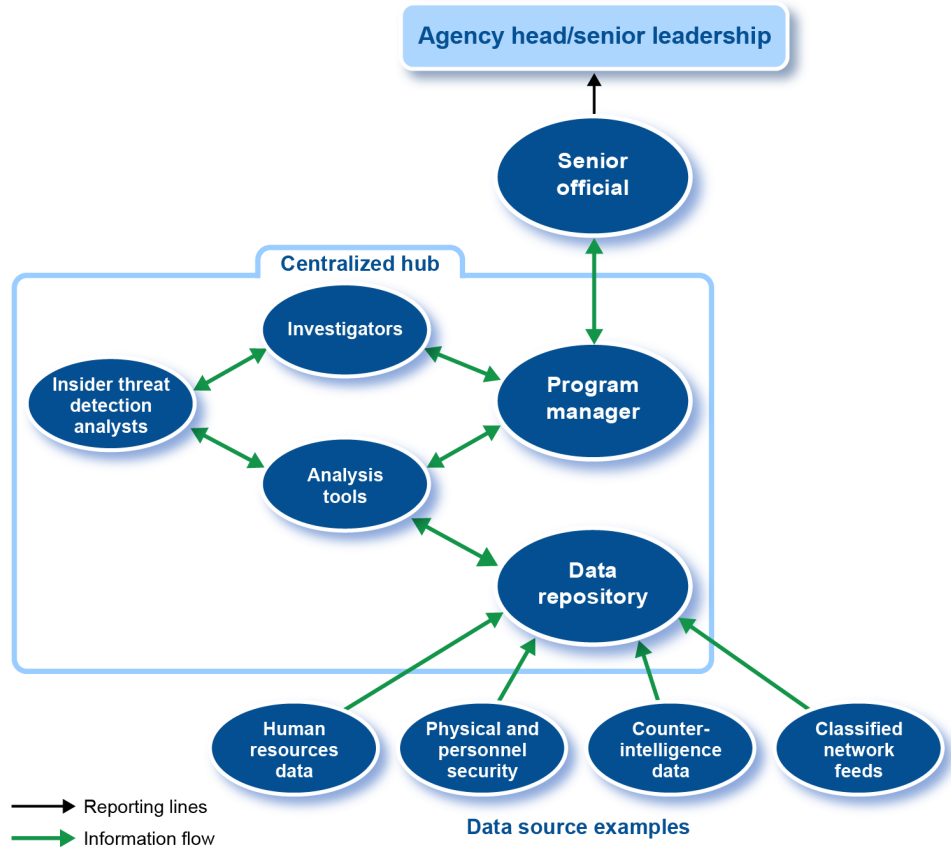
Agency head/senior leadership

Senior official

Centralized hub

Investigators

Insider threat detection analysts

Program manager

Analysis tools

Data repository

Human resources data

Physical and personnel security

Counter-intelligence data

Classified network feeds

Reporting lines

Information flow

Data source examples